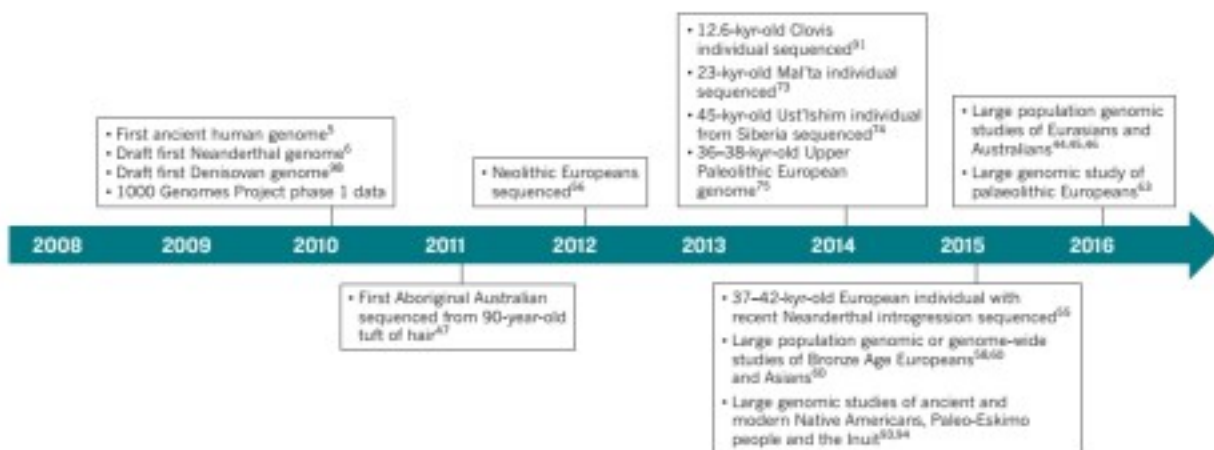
• 12.6-kyr-old Clovis individual sequenced$^{91}$
• 23-kyr-old Mal'ta individual sequenced$^{73}$
• 45-kyr-old Ust'Ishim individual from Siberia sequenced$^{74}$
• 36–38-kyr-old Upper Paleolithic European genome$^{75}$

• First ancient human genome$^{5}$
• Draft first Neanderthal genome$^{6}$
• Draft first Denisovan genome$^{38}$
• 1000 Genomes Project phase 1 data

• Neolithic Europeans sequenced$^{56}$

• Large population genomic studies of Eurasians and Australians$^{44,45,46}$
• Large genomic study of palaeolithic Europeans$^{63}$

2008 2009 2010 2011 2012 2013 2014 2015 2016

• First Aboriginal Australian sequenced from 90-year-old tuft of hair$^{47}$

• 37–42-kyr-old European individual with recent Neanderthal introgression sequenced$^{55}$
• Large population genomic or genome-wide studies of Bronze Age Europeans$^{58,60}$ and Asians$^{60}$
• Large genomic studies of ancient and modern Native Americans, Paleo-Eskimo people and the Inuit$^{93,94}$